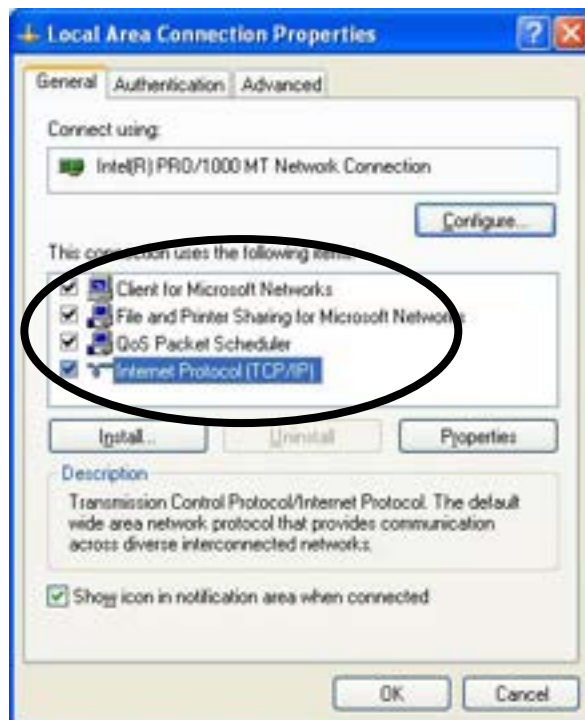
Local Area Connection Properties

General | Authentication | Advanced

Connect using:

Intel(R) PRO/1000 MT Network Connection

Configure...

This connection uses the following items:

Client for Microsoft Networks
File and Printer Sharing for Microsoft Networks
QoS Packet Scheduler
Internet Protocol (TCP/IP)

Install... | Uninstall | Properties

Description

Transmission Control Protocol/Internet Protocol. The default wide area network protocol that provides communication across diverse interconnected networks.

Show icon in notification area when connected

OK | Cancel